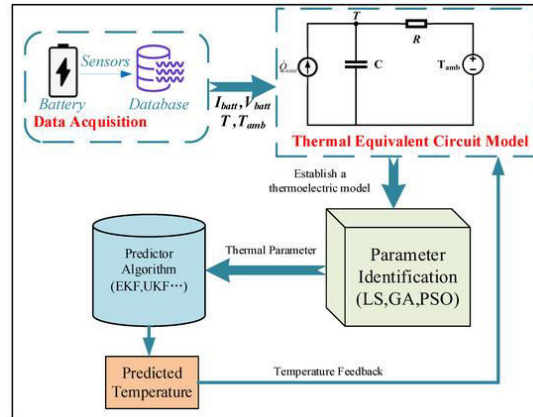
Sensors

Battery

Database

Data Acquisition

$I_{batt}, V_{batt}$

$T, T_{amb}$

T

R

$\dot{Q}_{total}$

C

$T_{amb}$

Thermal Equivalent Circuit Model

Establish a thermoelectric model

Predictor Algorithm (EKF,UKF···)

Thermal Parameter

Parameter Identification (LS,GA,PSO)

Predicted Temperature

Temperature Feedback